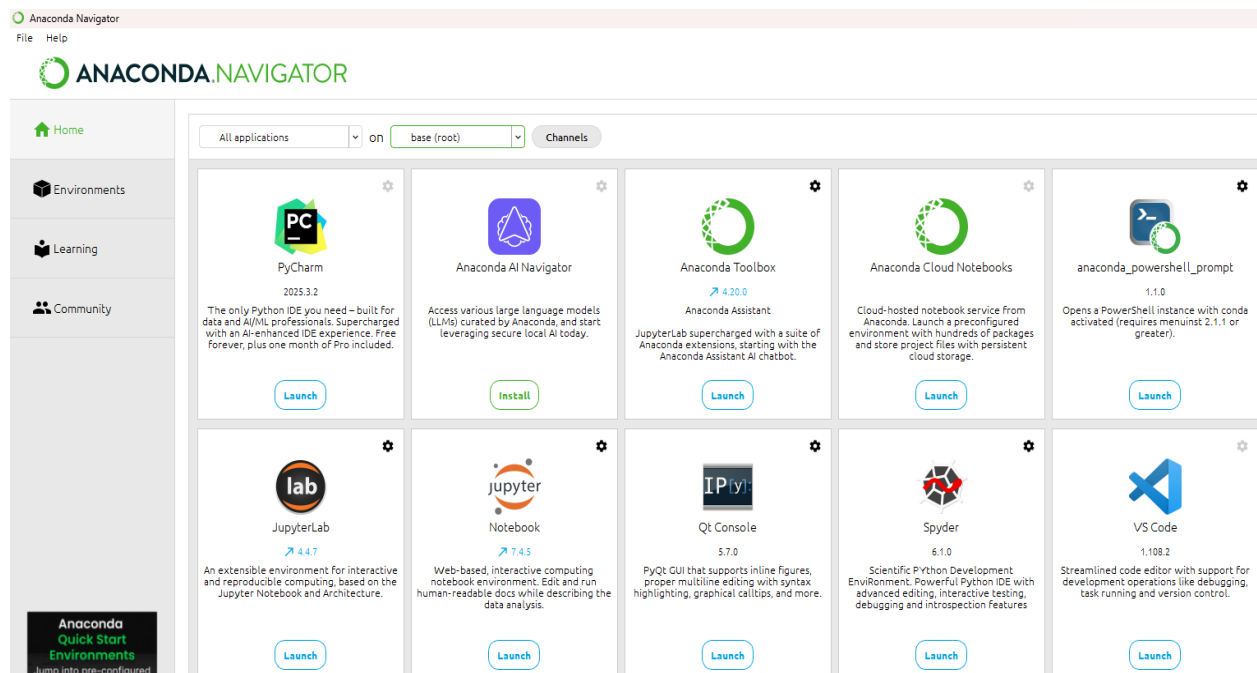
Anaconda Navigator

File Help

ANACONDA.NAVIGATOR

Home

Environments

Learning

Community

Anaconda Quick Start Environments
Jump into pre-configured

All applications on base (root) Channels

PC
PyCharm
2025.3.2
The only Python IDE you need – built for data and AI/ML professionals. Supercharged with an AI-enhanced IDE experience. Free forever, plus one month of Pro included.
Launch

Anaconda AI Navigator
Access various large language models (LLMs) curated by Anaconda, and start leveraging secure local AI today.
Install

Anaconda Toolbox
↗ 4.20.0
Anaconda Assistant
JupyterLab supercharged with a suite of Anaconda extensions, starting with the Anaconda Assistant AI chatbot.
Launch

Anaconda Cloud Notebooks
Cloud-hosted notebook service from Anaconda. Launch a preconfigured environment with hundreds of packages and store project files with persistent cloud storage.
Launch

anaconda_powershell_prompt
1.1.0
Opens a PowerShell instance with conda activated (requires menuinst 2.1.1 or greater).
Launch

lab
JupyterLab
↗ 4.4.7
An extensible environment for interactive and reproducible computing, based on the Jupyter Notebook and Architecture.
Launch

jupyter
Notebook
↗ 7.4.5
Web-based, interactive computing notebook environment. Edit and run human-readable docs while describing the data analysis.
Launch

IP[y]:
Qt Console
5.7.0
PyQt GUI that supports inline figures, proper multiline editing with syntax highlighting, graphical calltips, and more.
Launch

Spyder
6.1.0
Scientific PYthon Development EnviRonment. Powerful Python IDE with advanced editing, interactive testing, debugging and introspection features
Launch

VS Code
1.108.2
Streamlined code editor with support for development operations like debugging, task running and version control.
Launch